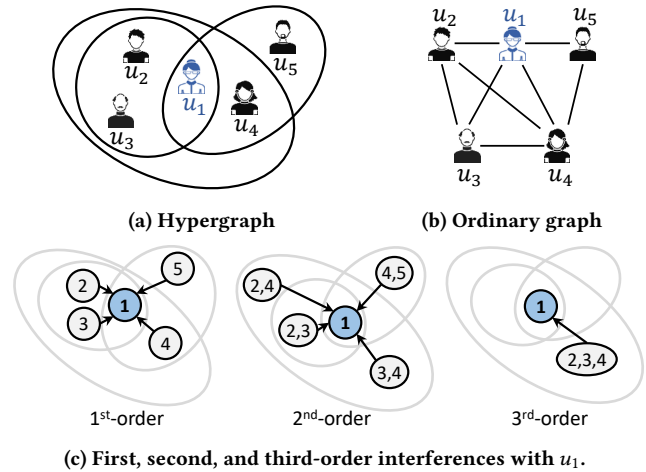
$u_2$ $u_1$ $u_5$ $u_3$ $u_4$

(a) Hypergraph

$u_2$ $u_1$ $u_5$ $u_3$ $u_4$

(b) Ordinary graph

2 5 1 3 4

2,4 4,5 1 2,3 3,4

1 2,3,4

1st-order 2nd-order 3rd-order

(c) First, second, and third-order interferences with $u_1$.